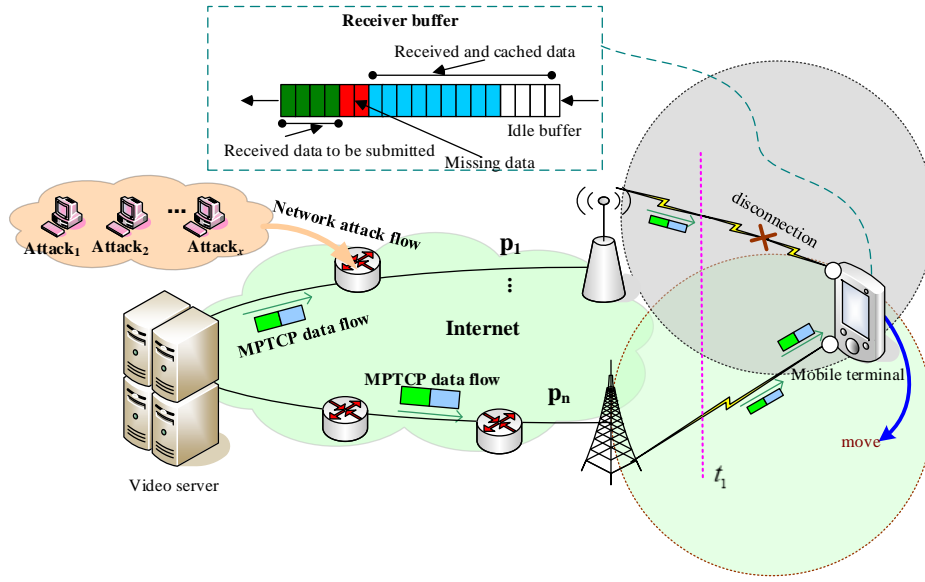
Receiver buffer

Received and cached data

Idle buffer

Received data to be submitted

Missing data

Attack$_1$ Attack$_2$ ... Attack$_x$

Network attack flow

$p_1$

⋮

disconnection

Internet

MPTCP data flow

MPTCP data flow

$p_n$

Mobile terminal

move

Video server

$t_1$